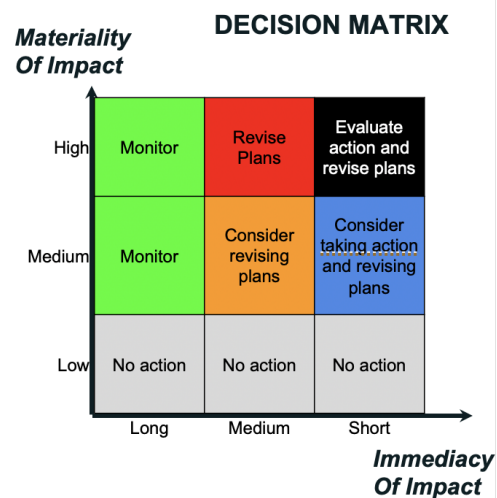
DECISION MATRIX

Materiality Of Impact

| | Long | Medium | Short |
|---|---|---|---|
| High | Monitor | Revise Plans | Evaluate action and revise plans |
| Medium | Monitor | Consider revising plans | Consider taking action and revising plans |
| Low | No action | No action | No action |

Immediacy Of Impact